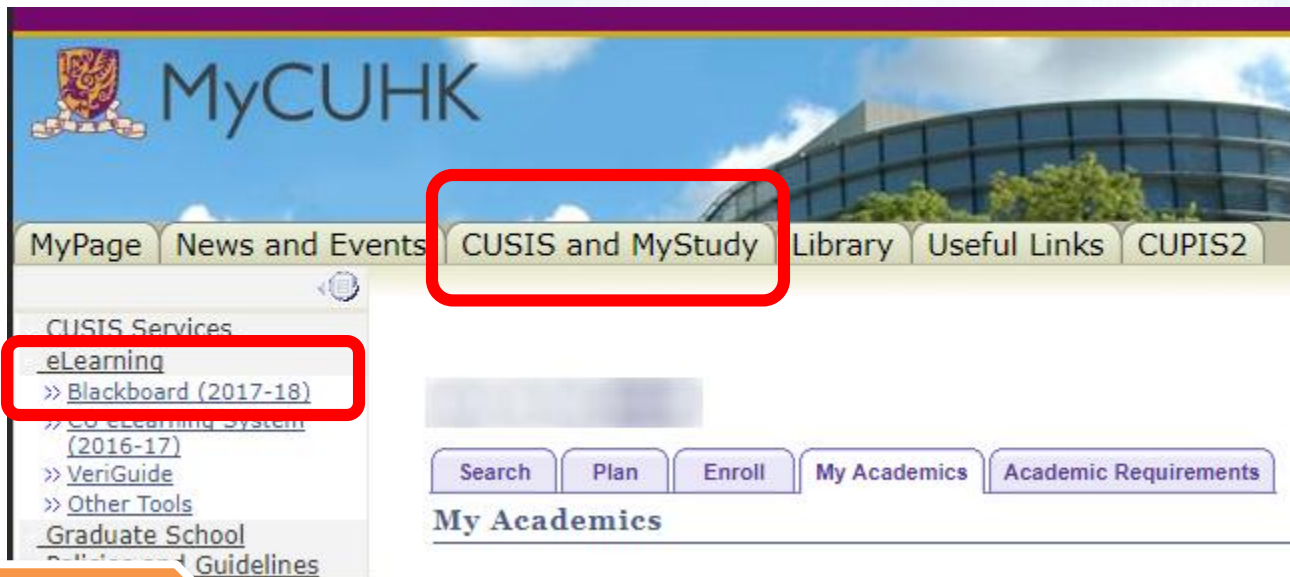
MyCUHK

MyPage | News and Events | CUSIS and MyStudy | Library | Useful Links | CUPIS2

CUSIS Services
eLearning
» Blackboard (2017-18)
» CU eLearning System (2016-17)
» VeriGuide
» Other Tools
Graduate School
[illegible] Guidelines

Search | Plan | Enroll | My Academics | Academic Requirements

My Academics